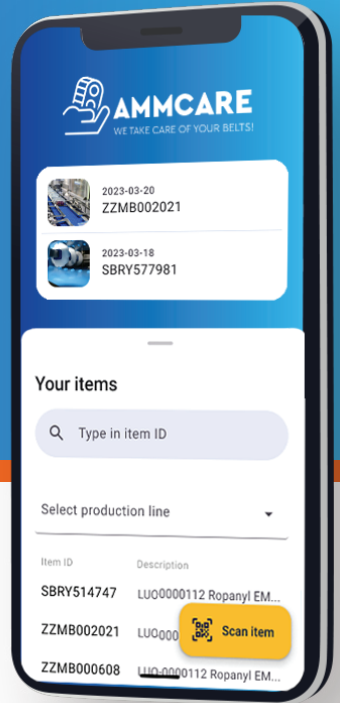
AMMCARE
WE TAKE CARE OF YOUR BELTS!

2023-03-20
ZZMB002021

2023-03-18
SBRY577981

Your items

Type in item ID

Select production line

| Item ID | Description |
|---|---|
| SBRY514747 | LUO0000112 Ropanyl EM... |
| ZZMB002021 | LUO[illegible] |
| ZZMB000608 | LUO0000112 Ropanyl EM... |

Scan item